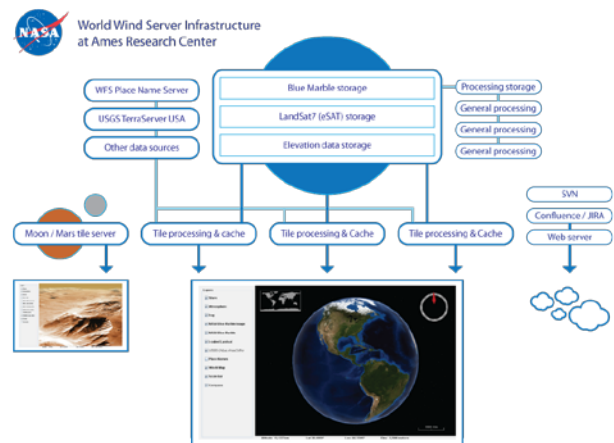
NASA

World Wind Server Infrastructure at Ames Research Center

WFS Place Name Server

USGS TerraServer USA

Other data sources

Blue Marble storage

LandSat7 (eSAT) storage

Elevation data storage

Processing storage

General processing

General processing

General processing

SVN

Confluence / JIRA

Web server

Moon / Mars tile server

Tile processing & cache

Tile processing & Cache

Tile processing & Cache